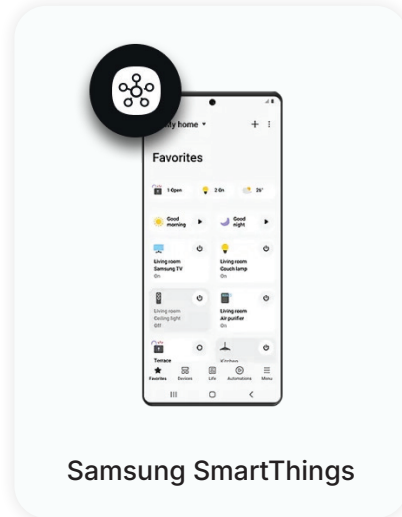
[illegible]y home ▾ + ⋮

Favorites

1-6pm 2 On 26°

Good morning ▶

Good night ▶

Living room Samsung TV On

Living room Couch lamp On

Living room Ceiling light Off

Living room Air purifier On

Terrace

Kitchen

Favorites Devices Life Automations Menu

Samsung SmartThings